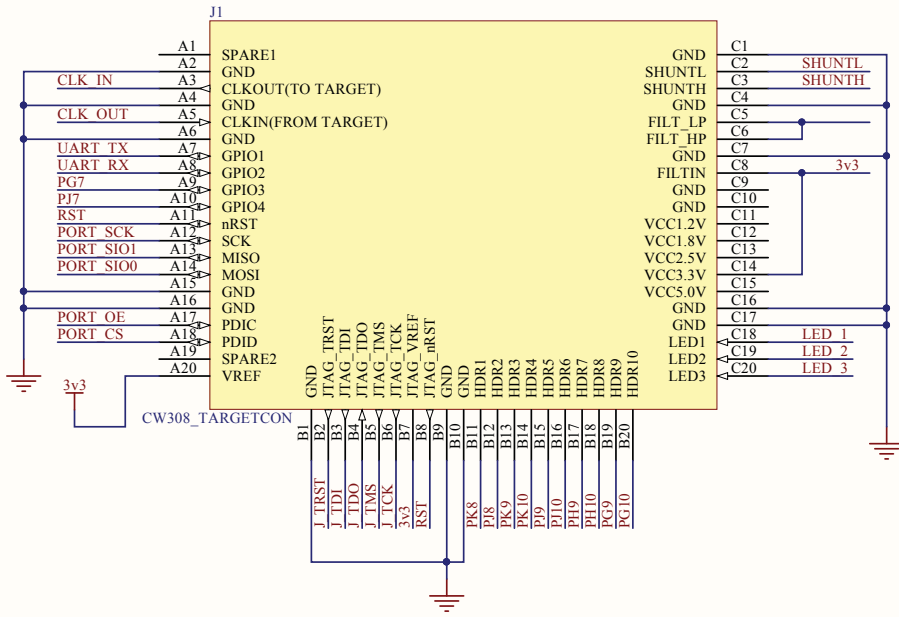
J1

A1 SPARE1
A2 GND
CLK_IN A3 CLKOUT(TO TARGET)
A4 GND
CLK_OUT A5 CLKIN(FROM TARGET)
A6 GND
UART_TX A7 GPIO1
UART_RX A8 GPIO2
PG7 A9 GPIO3
PJ7 A10 GPIO4
RST A11 nRST
PORT_SCK A12 SCK
PORT_SIO1 A13 MISO
PORT_SIO0 A14 MOSI
A15 GND
A16 GND
PORT_OE A17 PDIC
PORT_CS A18 PDID
A19 SPARE2
A20 VREF

3v3

CW308_TARGETCON

GND C1
SHUNTL C2 SHUNTL
SHUNTH C3 SHUNTH
GND C4
FILT_LP C5
FILT_HP C6
GND C7
FILTIN C8 3v3
GND C9
GND C10
VCC1.2V C11
VCC1.8V C12
VCC2.5V C13
VCC3.3V C14
VCC5.0V C15
GND C16
GND C17
LED1 C18 LED_1
LED2 C19 LED_2
LED3 C20 LED_3

GND B1
JTAG_TRST B2 J_TRST
JTAG_TDI B3 J_TDI
JTAG_TDO B4 J_TDO
JTAG_TMS B5 J_TMS
JTAG_TCK B6 J_TCK
JTAG_VREF B7 3v3
JTAG_nRST B8 RST
GND B9
GND B10
HDR1 B11 PK8
HDR2 B12 PI8
HDR3 B13 PK9
HDR4 B14 PK10
HDR5 B15 PJ9
HDR6 B16 PJ10
HDR7 B17 PH9
HDR8 B18 PH10
HDR9 B19 PG9
HDR10 B20 PG10